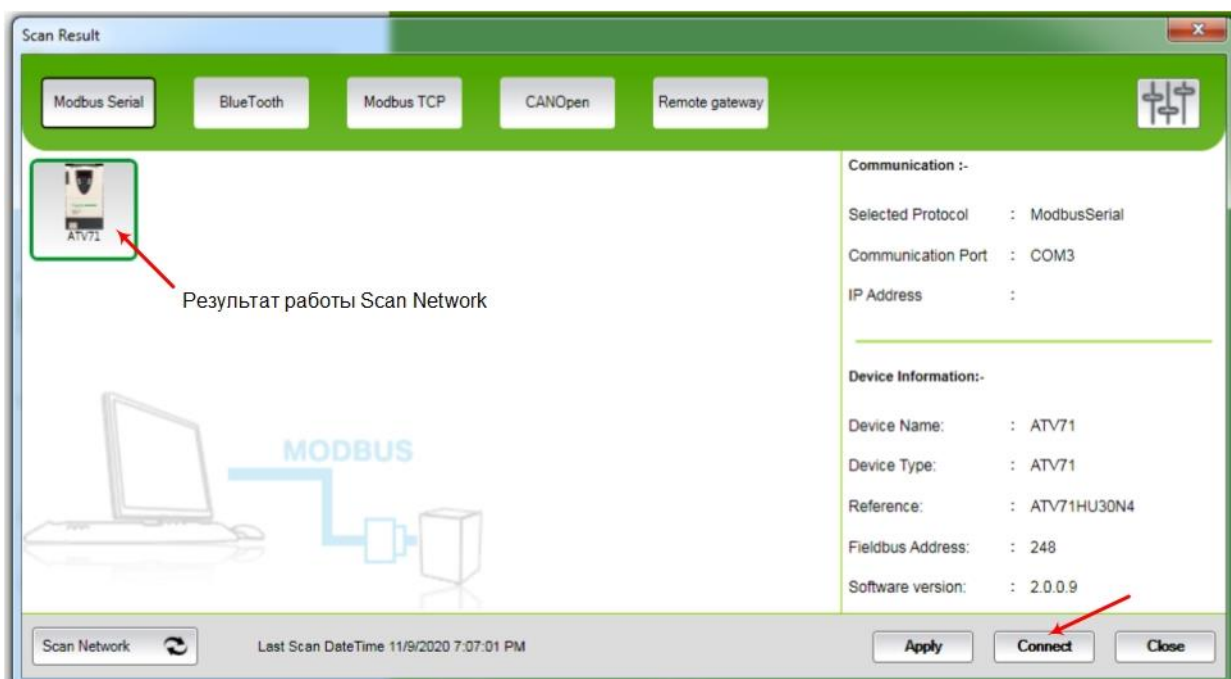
Scan Result

Modbus Serial

BlueTooth

Modbus TCP

CANOpen

Remote gateway

ATV71

Результат работы Scan Network

MODBUS

Communication :-

Selected Protocol : ModbusSerial

Communication Port : COM3

IP Address :

Device Information:-

Device Name: : ATV71

Device Type: : ATV71

Reference: : ATV71HU30N4

Fieldbus Address: : 248

Software version: : 2.0.0.9

Scan Network

Last Scan DateTime 11/9/2020 7:07:01 PM

Apply

Connect

Close